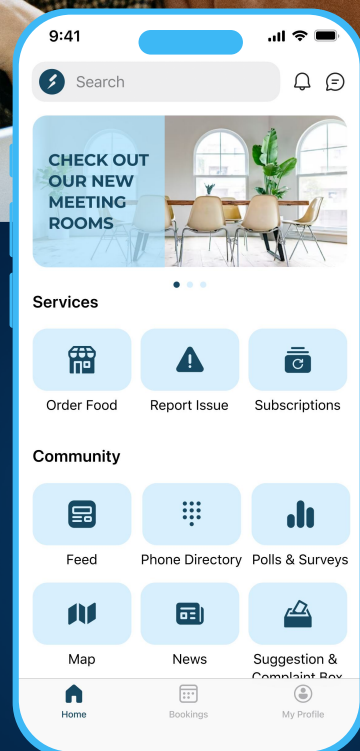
9:41

Search

CHECK OUT OUR NEW MEETING ROOMS

Services

Order Food

Report Issue

Subscriptions

Community

Feed

Phone Directory

Polls & Surveys

Map

News

Suggestion & Complaint Box

Home

Bookings

My Profile